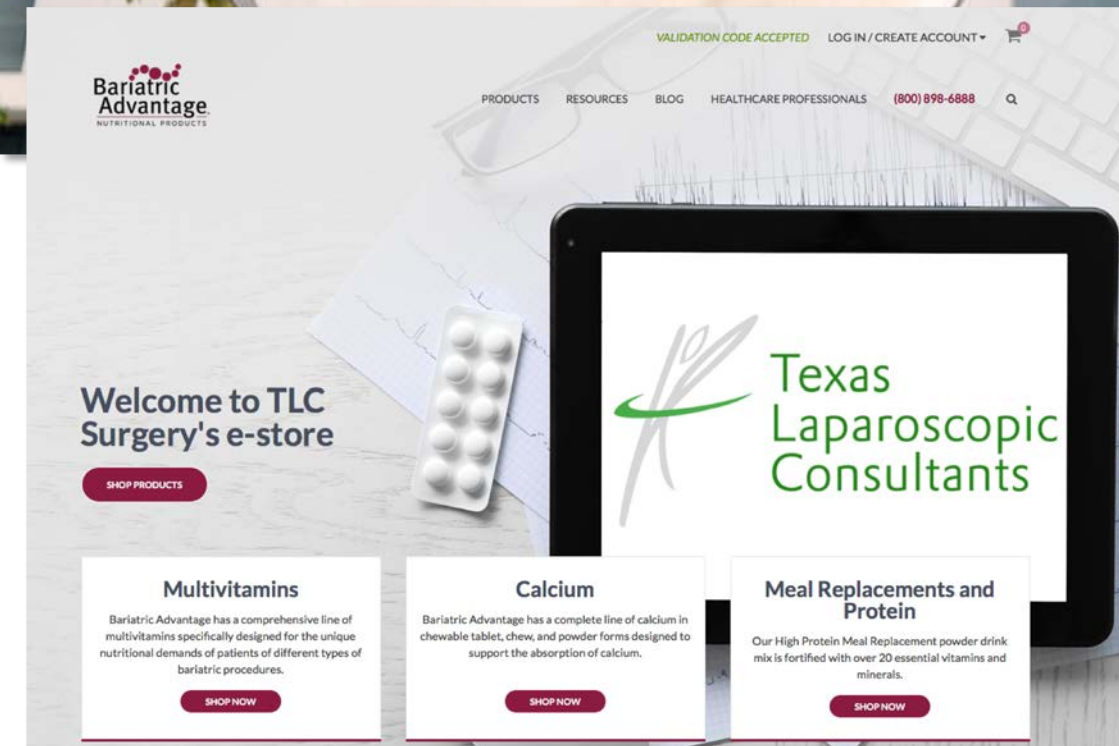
VALIDATION CODE ACCEPTED LOG IN / CREATE ACCOUNT 0

Bariatric Advantage NUTRITIONAL PRODUCTS

PRODUCTS RESOURCES BLOG HEALTHCARE PROFESSIONALS (800) 898-6888

Texas Laparoscopic Consultants

Welcome to TLC Surgery's e-store

SHOP PRODUCTS

Multivitamins

Bariatric Advantage has a comprehensive line of multivitamins specifically designed for the unique nutritional demands of patients of different types of bariatric procedures.

SHOP NOW

Calcium

Bariatric Advantage has a complete line of calcium in chewable tablet, chew, and powder forms designed to support the absorption of calcium.

SHOP NOW

Meal Replacements and Protein

Our High Protein Meal Replacement powder drink mix is fortified with over 20 essential vitamins and minerals.

SHOP NOW